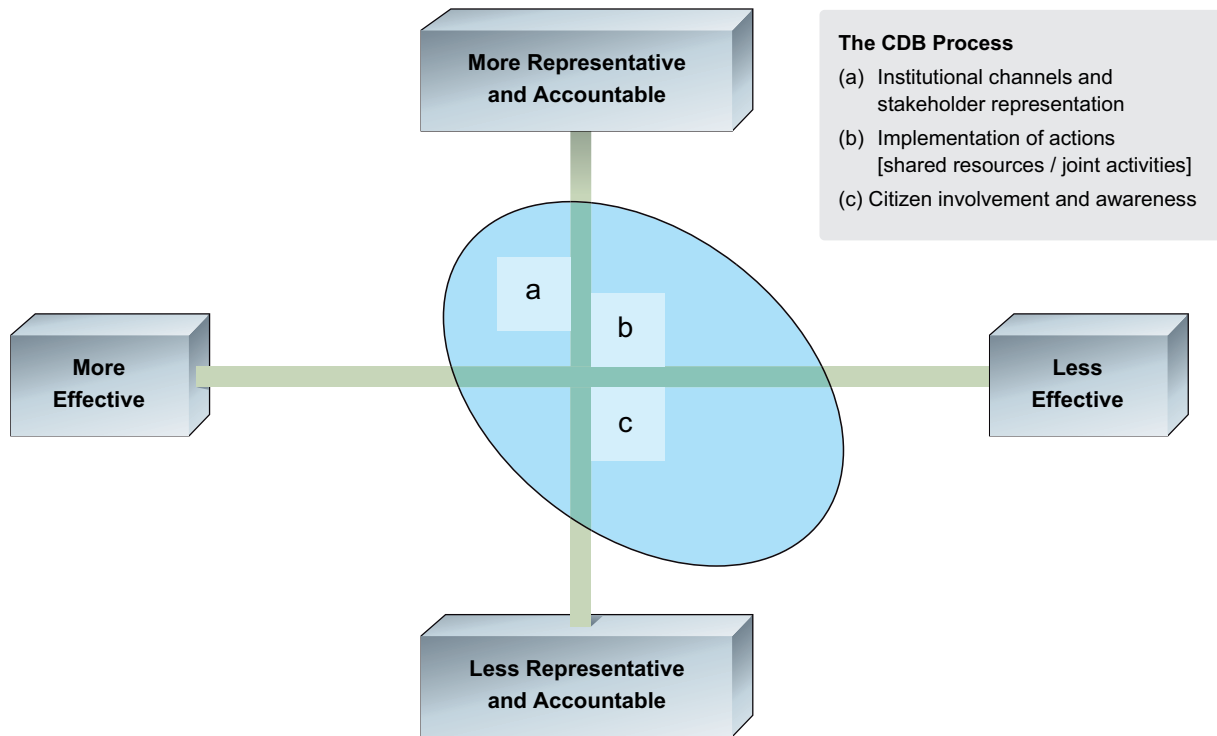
More Representative and Accountable

The CDB Process
(a) Institutional channels and stakeholder representation
(b) Implementation of actions [shared resources / joint activities]
(c) Citizen involvement and awareness

a

b

More Effective

Less Effective

c

Less Representative and Accountable